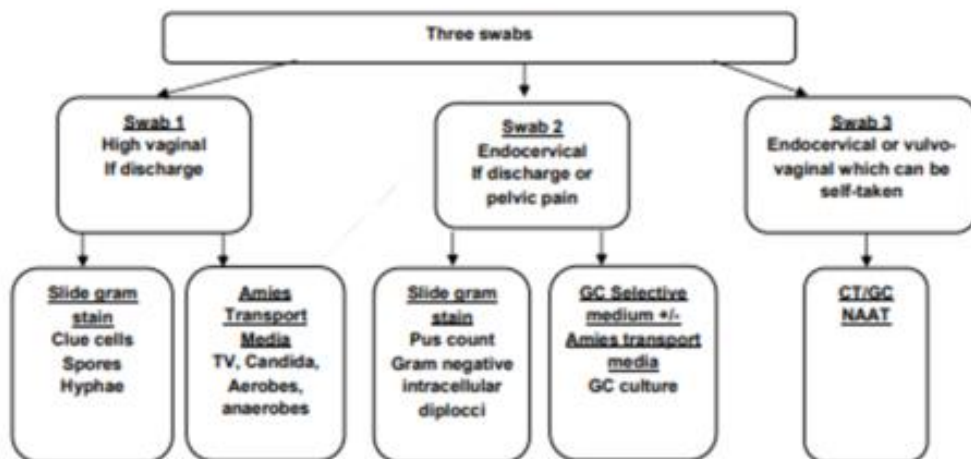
Three swabs

Swab 1
High vaginal
If discharge

Swab 2
Endocervical
If discharge or pelvic pain

Swab 3
Endocervical or vulvo-vaginal which can be self-taken

Slide gram stain
Clue cells
Spores
Hyphae

Amies Transport Media
TV, Candida, Aerobes, anaerobes

Slide gram stain
Pus count
Gram negative intracellular diplocci

GC Selective medium +/- Amies transport media
GC culture

CT/GC NAAT